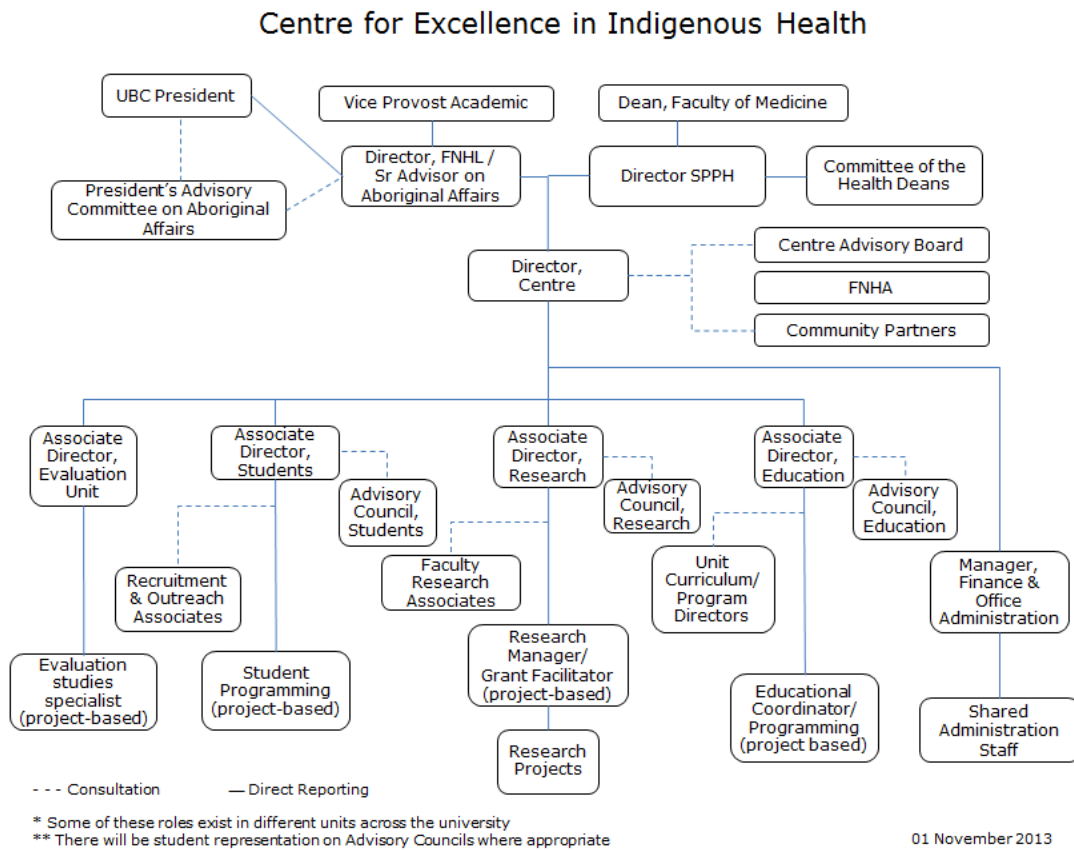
Centre for Excellence in Indigenous Health

UBC President

Vice Provost Academic

Dean, Faculty of Medicine

President's Advisory Committee on Aboriginal Affairs

Director, FNHL / Sr Advisor on Aboriginal Affairs

Director SPPH

Committee of the Health Deans

Centre Advisory Board

Director, Centre

FNHA

Community Partners

Associate Director, Evaluation Unit

Associate Director, Students

Advisory Council, Students

Associate Director, Research

Advisory Council, Research

Associate Director, Education

Advisory Council, Education

Recruitment & Outreach Associates

Faculty Research Associates

Unit Curriculum/ Program Directors

Manager, Finance & Office Administration

Evaluation studies specialist (project-based)

Student Programming (project-based)

Research Manager/ Grant Facilitator (project-based)

Educational Coordinator/ Programming (project based)

Shared Administration Staff

Research Projects

- - - Consultation — Direct Reporting

* Some of these roles exist in different units across the university
** There will be student representation on Advisory Councils where appropriate

01 November 2013